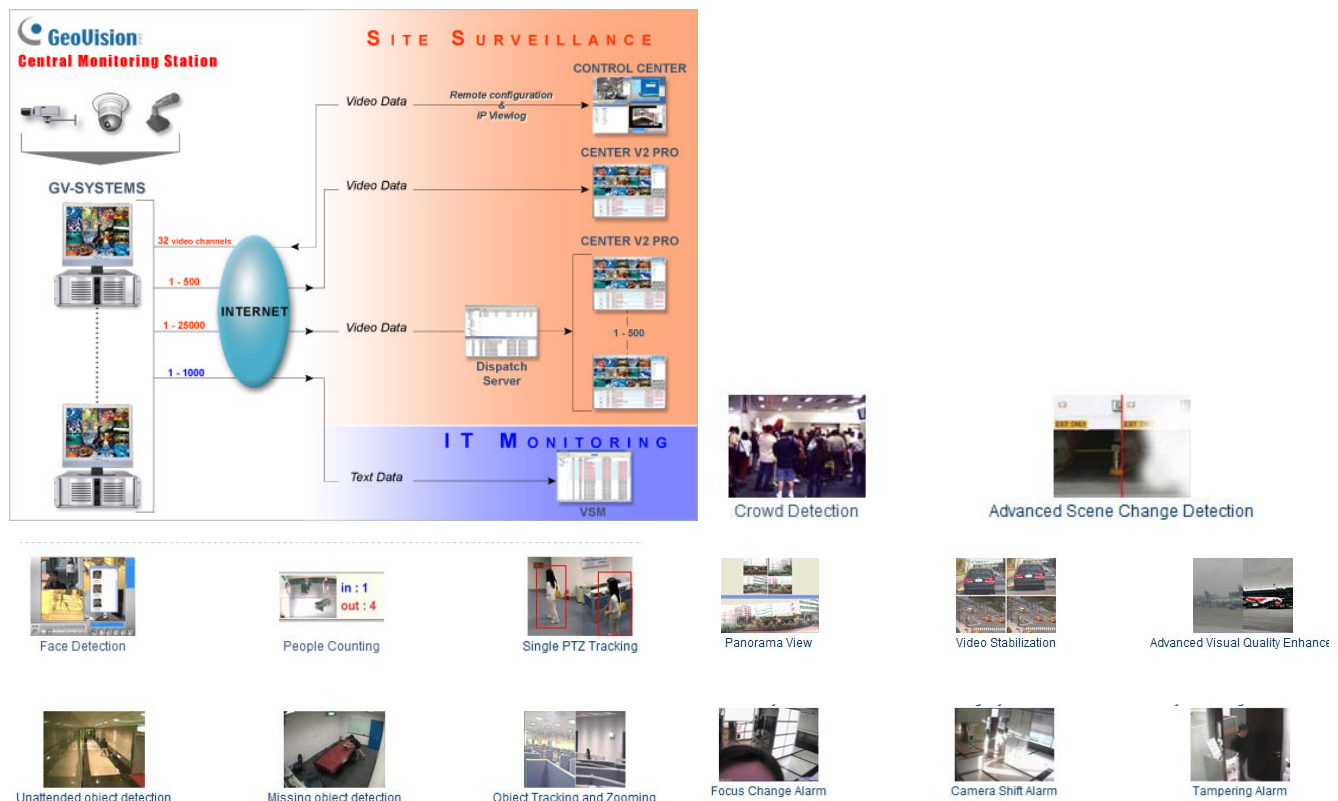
GeoVision
Central Monitoring Station

SITE SURVEILLANCE

GV-SYSTEMS

32 video channels
1 - 500
1 - 25000
1 - 1000

INTERNET

Video Data
Remote configuration & IP Viewlog
CONTROL CENTER

Video Data
CENTER V2 PRO

Video Data
Dispatch Server
1 - 500
CENTER V2 PRO

IT MONITORING

Text Data
VSM

Crowd Detection

EXIT ONLY
EXIT ONLY
Advanced Scene Change Detection

Face Detection

in : 1
out : 4
People Counting

Single PTZ Tracking

Panorama View

Video Stabilization

Advanced Visual Quality Enhance

Unattended object detection

Missing object detection

Object Tracking and Zooming

Focus Change Alarm

Camera Shift Alarm

Tampering Alarm